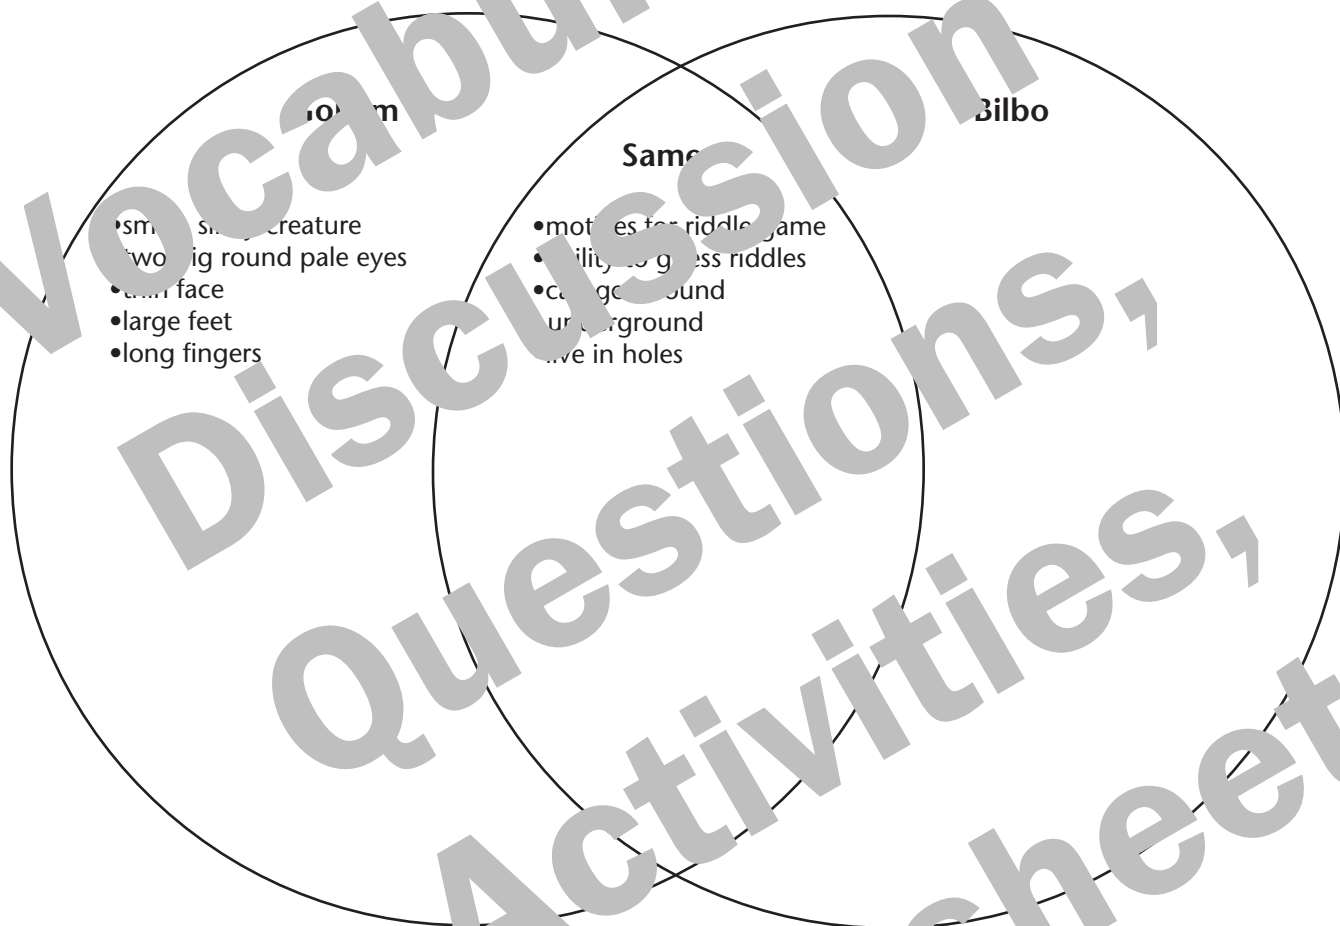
Vocabu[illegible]
Discussion
Questions,
Activities,
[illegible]heet

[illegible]o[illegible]m

Bilbo

Same

•sm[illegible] sli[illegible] creature
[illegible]two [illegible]ig round pale eyes
•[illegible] face
•large feet
•long fingers

•mot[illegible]es for riddle game
•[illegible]ility to g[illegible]ess riddles
•ca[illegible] go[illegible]ound
ur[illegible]erground
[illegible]ive in holes